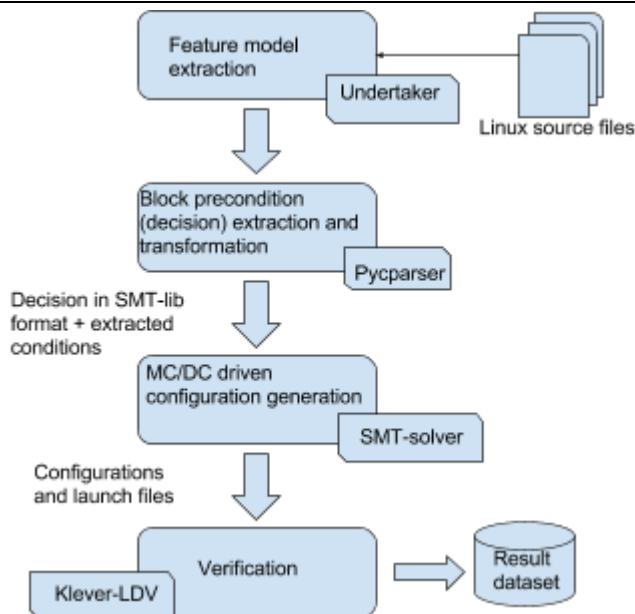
Feature model extraction

Undertaker

Linux source files

Block precondition (decision) extraction and transformation

Pycparser

Decision in SMT-lib format + extracted conditions

MC/DC driven configuration generation

SMT-solver

Configurations and launch files

Verification

Klever-LDV

Result dataset